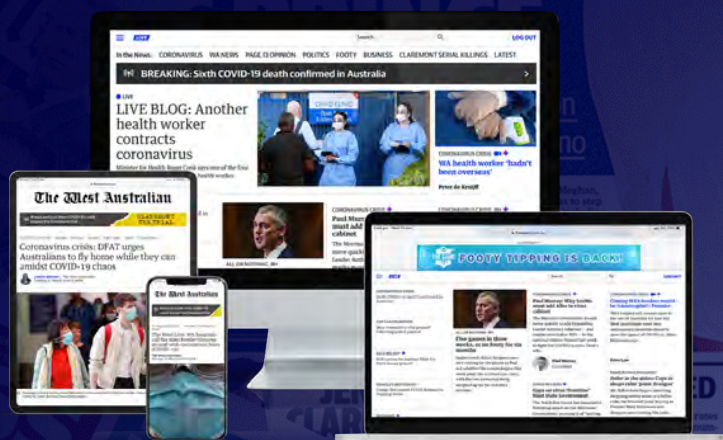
LIVE

Search

LOG OUT

In the News: CORONAVIRUS WA NEWS PAGE 13 OPINION POLITICS FOOTY BUSINESS CLAREMONT SERIAL KILLINGS LATEST

BREAKING: Sixth COVID-19 death confirmed in Australia

LIVE

LIVE BLOG: Another health worker contracts coronavirus

CORONAVIRUS CRISIS

WA health worker 'hadn't been overseas'

Peter de Kruijff

CORONAVIRUS CRISIS

Paul Murray

The West Australian

Coronavirus crisis: DFAT urges Australians to fly home while they can amidst COVID-19 chaos

The West Australian

FOOTY TIPPING IS BACK!

Paul Murray: Why tougher action is needed

The games in three weeks, so no footy for six months

Coming WA's border wasn't for 'catastrophic'

Cops on alert 'frontline' Saul state Government